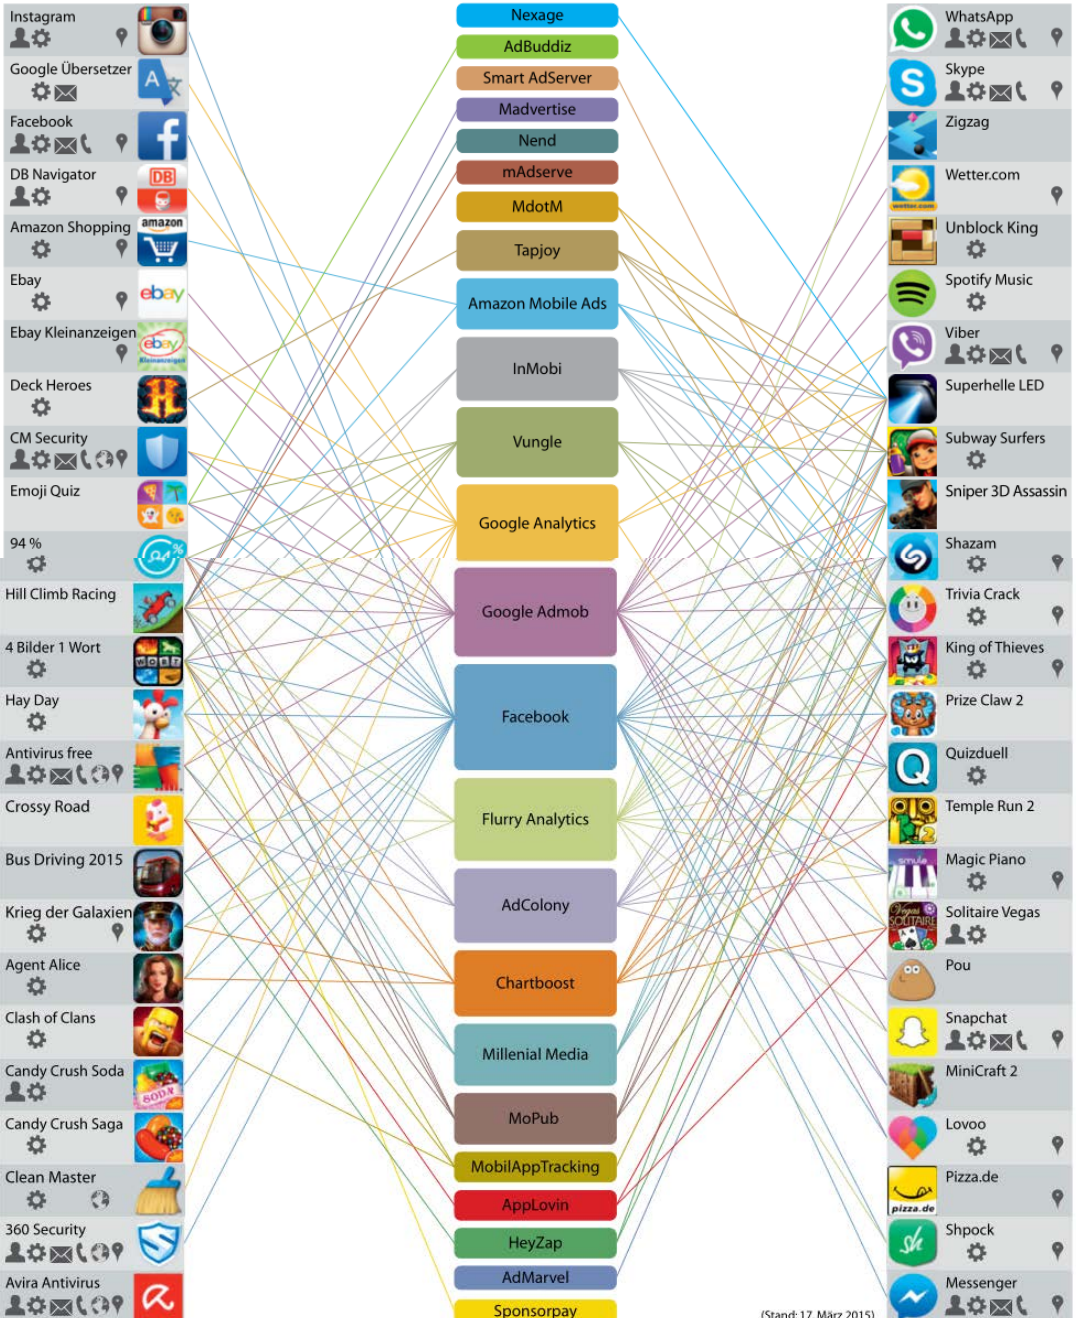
Instagram

Google Übersetzer

Facebook

DB Navigator

Amazon Shopping

Ebay

Ebay Kleinanzeigen

Deck Heroes

CM Security

Emoji Quiz

94 %

Hill Climb Racing

4 Bilder 1 Wort

Hay Day

Antivirus free

Crossy Road

Bus Driving 2015

Krieg der Galaxien

Agent Alice

Clash of Clans

Candy Crush Soda

Candy Crush Saga

Clean Master

360 Security

Avira Antivirus

Nexage
AdBuddiz
Smart AdServer
Madvertise
Nend
mAdserve
MdotM
Tapjoy
Amazon Mobile Ads
InMobi
Vungle
Google Analytics
Google Admob
Facebook
Flurry Analytics
AdColony
Chartboost
Millenial Media
MoPub
MobilAppTracking
AppLovin
HeyZap
AdMarvel
Sponsorpay

WhatsApp

Skype

Zigzag

Wetter.com

Unblock King

Spotify Music

Viber

Superhelle LED

Subway Surfers

Sniper 3D Assassin

Shazam

Trivia Crack

King of Thieves

Prize Claw 2

Quizduell

Temple Run 2

Magic Piano

Solitaire Vegas

Pou

Snapchat

MiniCraft 2

Lovoo

Pizza.de

Shpock

Messenger

(Stand: 17. März 2015)